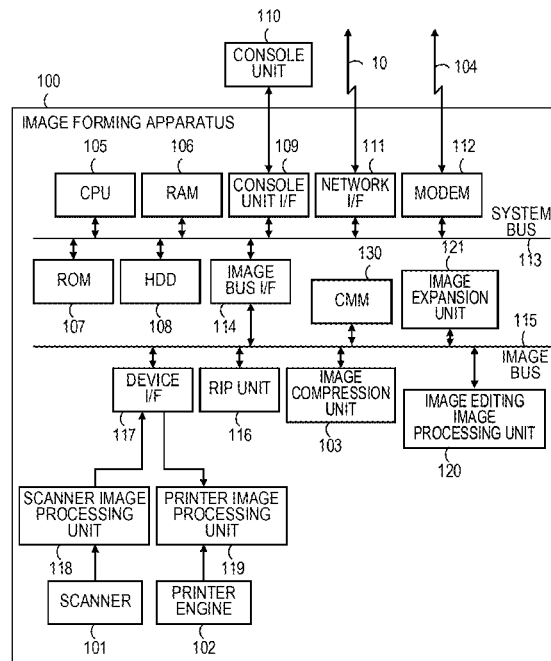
110
CONSOLE UNIT
10
104
100
IMAGE FORMING APPARATUS
105
106
109
111
112
CPU
RAM
CONSOLE UNIT I/F
NETWORK I/F
MODEM
SYSTEM BUS
113
130
121
ROM
HDD
IMAGE BUS I/F
CMM
IMAGE EXPANSION UNIT
107
108
114
115
IMAGE BUS
DEVICE I/F
RIP UNIT
IMAGE COMPRESSION UNIT
IMAGE EDITING IMAGE PROCESSING UNIT
117
116
103
120
SCANNER IMAGE PROCESSING UNIT
PRINTER IMAGE PROCESSING UNIT
118
119
SCANNER
PRINTER ENGINE
101
102